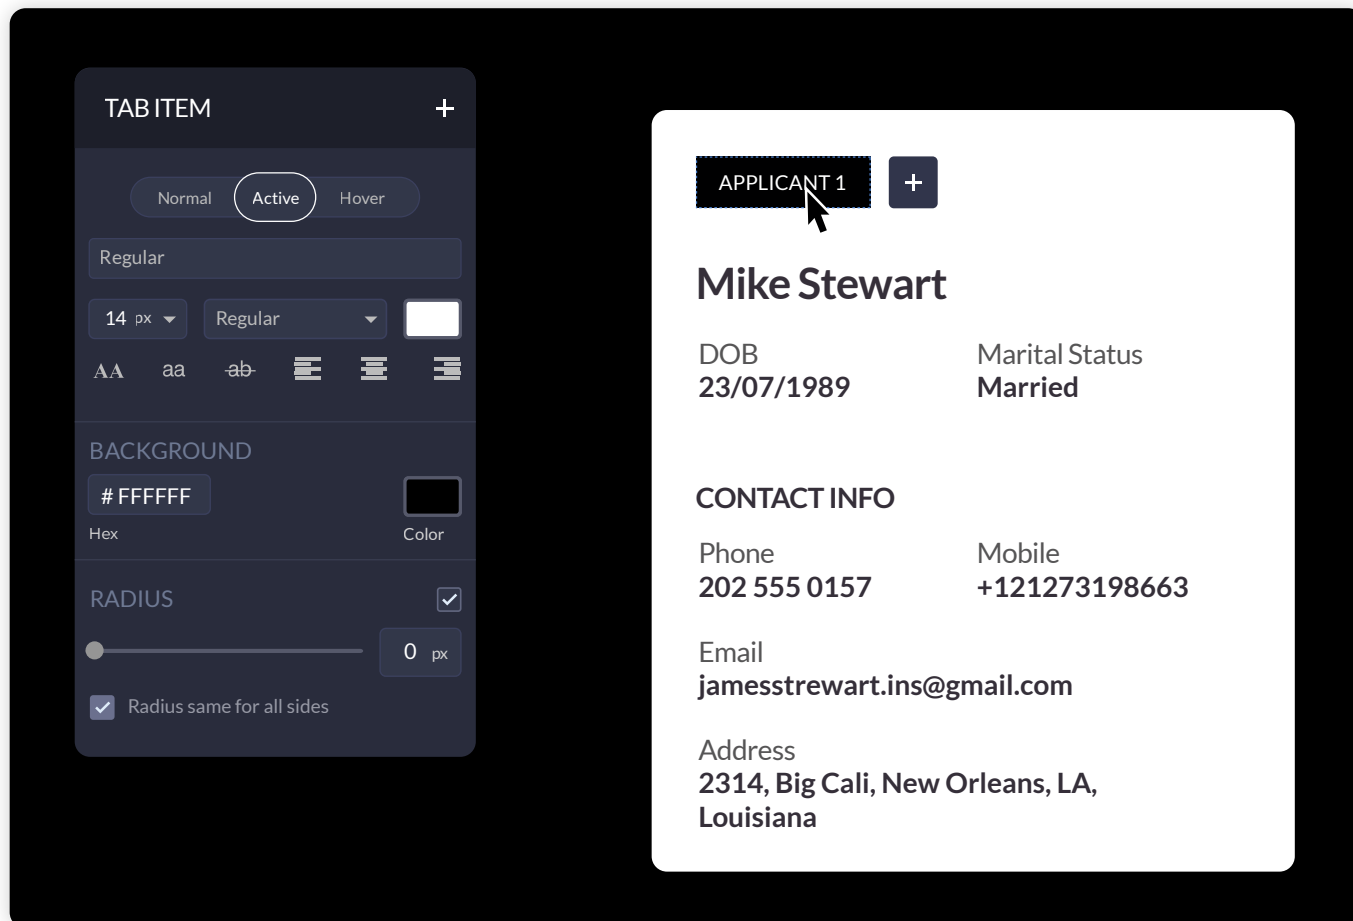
TAB ITEM +

Normal Active Hover

Regular

14 px Regular

AA aa ab

BACKGROUND

# FFFFFF

Hex

Color

RADIUS

0 px

Radius same for all sides

APPLICANT 1 +

Mike Stewart

DOB
23/07/1989

Marital Status
Married

CONTACT INFO

Phone
202 555 0157

Mobile
+121273198663

Email
jamesstrewart.ins@gmail.com

Address
2314, Big Cali, New Orleans, LA, Louisiana